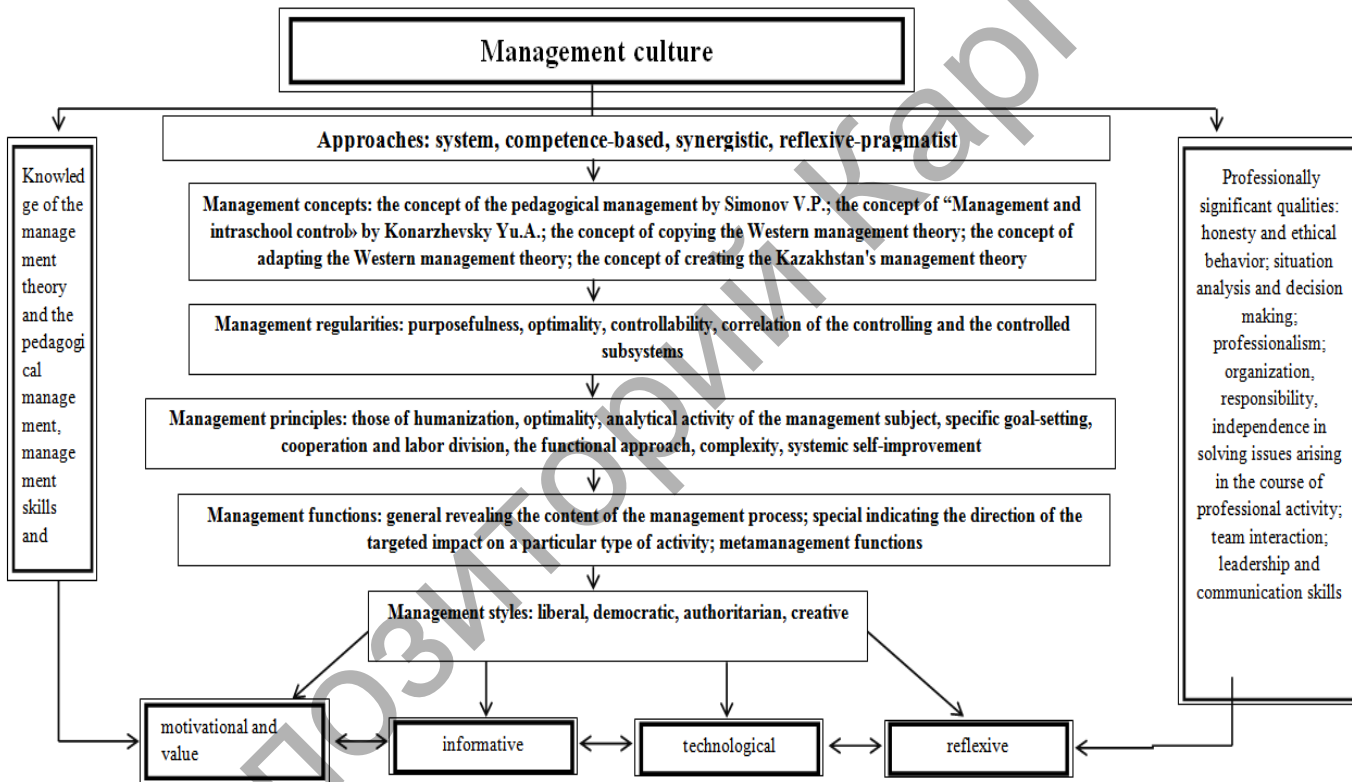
Management culture

Approaches: system, competence-based, synergistic, reflexive-pragmatist

Knowledge of the management theory and the pedagogical management, management skills and

Management concepts: the concept of the pedagogical management by Simonov V.P.; the concept of "Management and intraschool control» by Konarzhevsky Yu.A.; the concept of copying the Western management theory; the concept of adapting the Western management theory; the concept of creating the Kazakhstan's management theory

Management regularities: purposefulness, optimality, controllability, correlation of the controlling and the controlled subsystems

Management principles: those of humanization, optimality, analytical activity of the management subject, specific goal-setting, cooperation and labor division, the functional approach, complexity, systemic self-improvement

Management functions: general revealing the content of the management process; special indicating the direction of the targeted impact on a particular type of activity; metamanagement functions

Management styles: liberal, democratic, authoritarian, creative

Professionally significant qualities: honesty and ethical behavior; situation analysis and decision making; professionalism; organization, responsibility, independence in solving issues arising in the course of professional activity; team interaction; leadership and communication skills

motivational and value

informative

technological

reflexive

Позиторий Карп